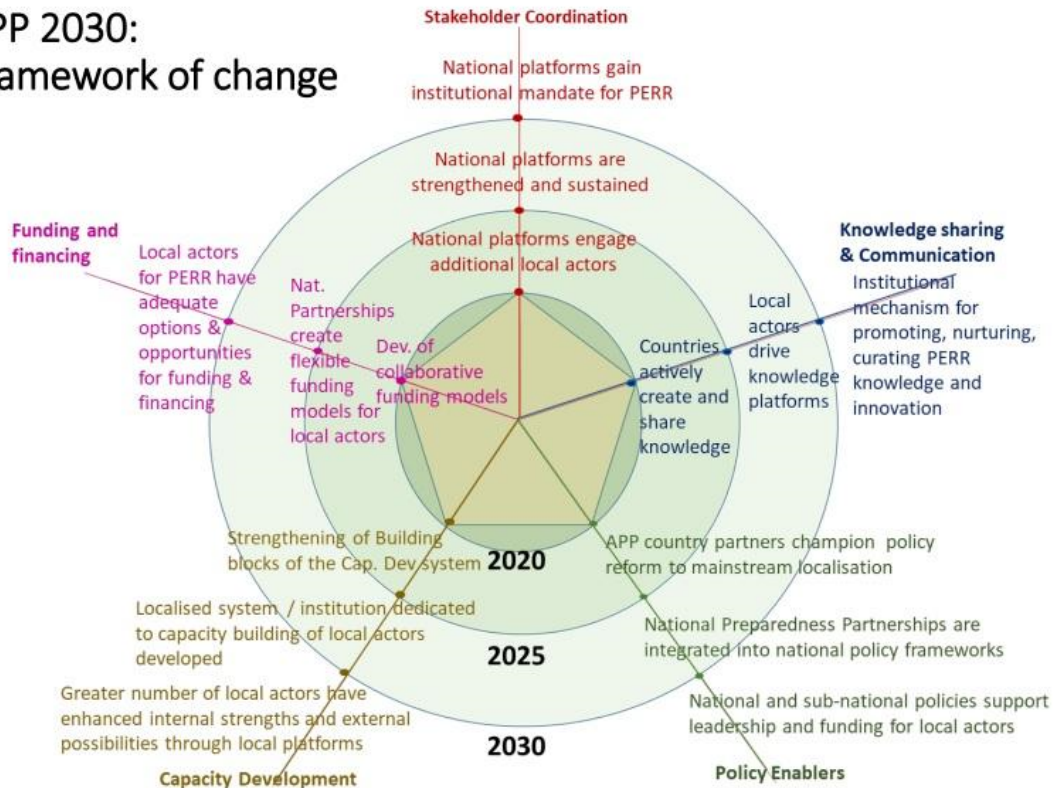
PP 2030:
amework of change

Stakeholder Coordination

National platforms gain institutional mandate for PERR

National platforms are strengthened and sustained

National platforms engage additional local actors

Funding and financing

Local actors for PERR have adequate options & opportunities for funding & financing

Nat. Partnerships create flexible funding models for local actors

Dev. of collaborative funding models

Knowledge sharing & Communication

Institutional mechanism for promoting, nurturing, curating PERR knowledge and innovation

Local actors drive knowledge platforms

Countries actively create and share knowledge

Strengthening of Building blocks of the Cap. Dev system

2020

Localised system / institution dedicated to capacity building of local actors developed

2025

Greater number of local actors have enhanced internal strengths and external possibilities through local platforms

2030

Capacity Development

APP country partners champion policy reform to mainstream localisation

National Preparedness Partnerships are integrated into national policy frameworks

National and sub-national policies support leadership and funding for local actors

Policy Enablers